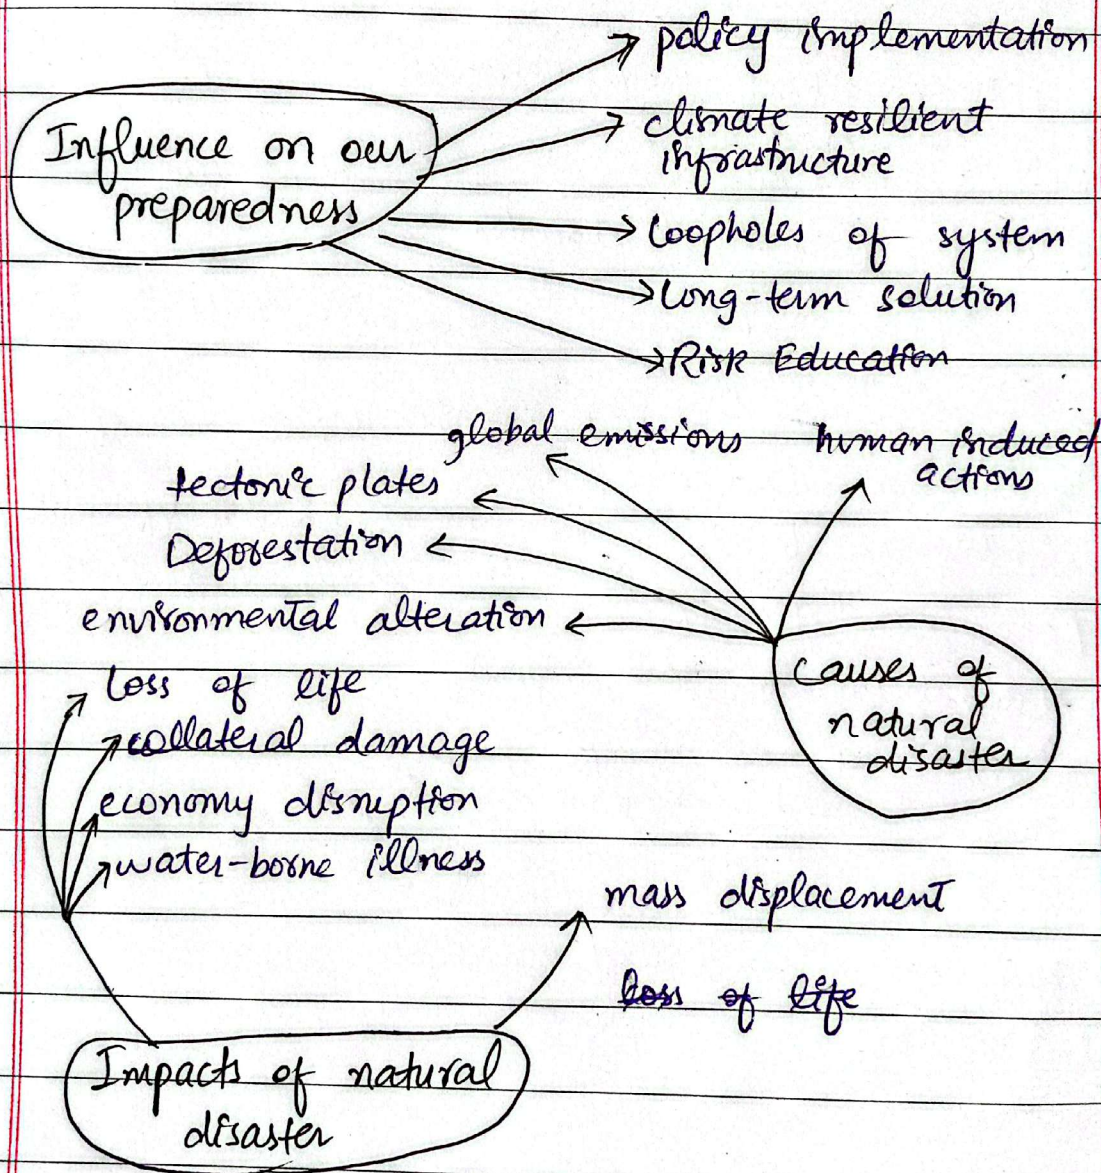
Influence on our preparedness

policy implementation

climate resilient infrastructure

Loopholes of system

Long-term solution

Risk Education

global emissions

human induced actions

tectonic plates

Deforestation

environmental alteration

Causes of natural disaster

Loss of life

collateral damage

economy disruption

water-borne illness

mass displacement

loss of life

Impacts of natural disaster